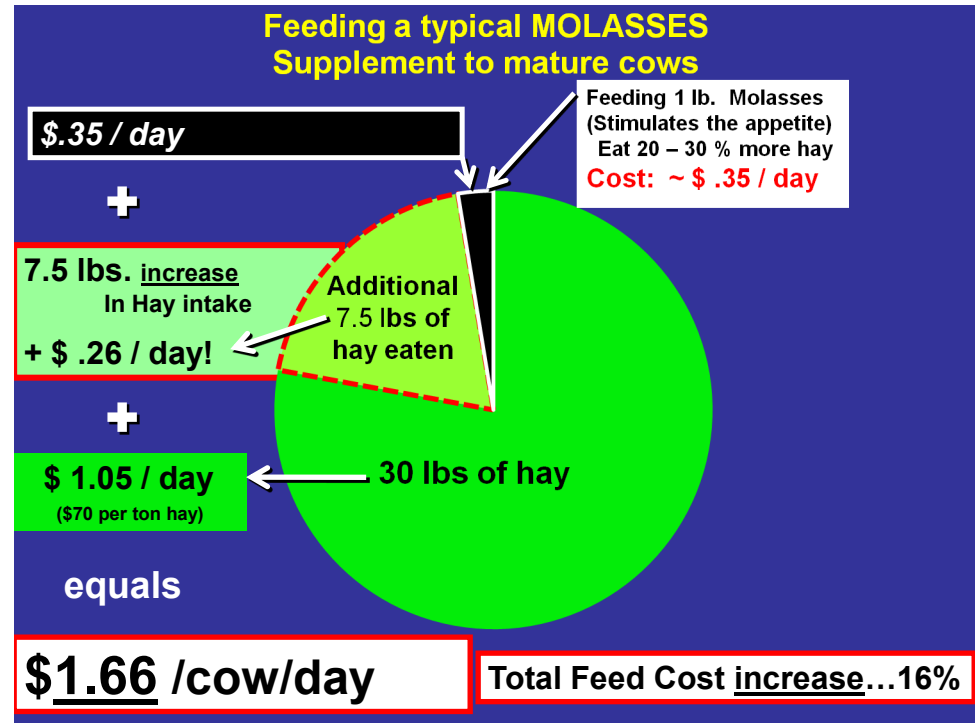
Feeding a typical MOLASSES Supplement to mature cows

$.35 / day

Feeding 1 lb. Molasses (Stimulates the appetite) Eat 20 – 30 % more hay
Cost: ~ $ .35 / day

+

7.5 lbs. increase In Hay intake
+ $ .26 / day!

Additional 7.5 lbs of hay eaten

+

$ 1.05 / day
($70 per ton hay)

30 lbs of hay

equals

$1.66 /cow/day

Total Feed Cost increase…16%